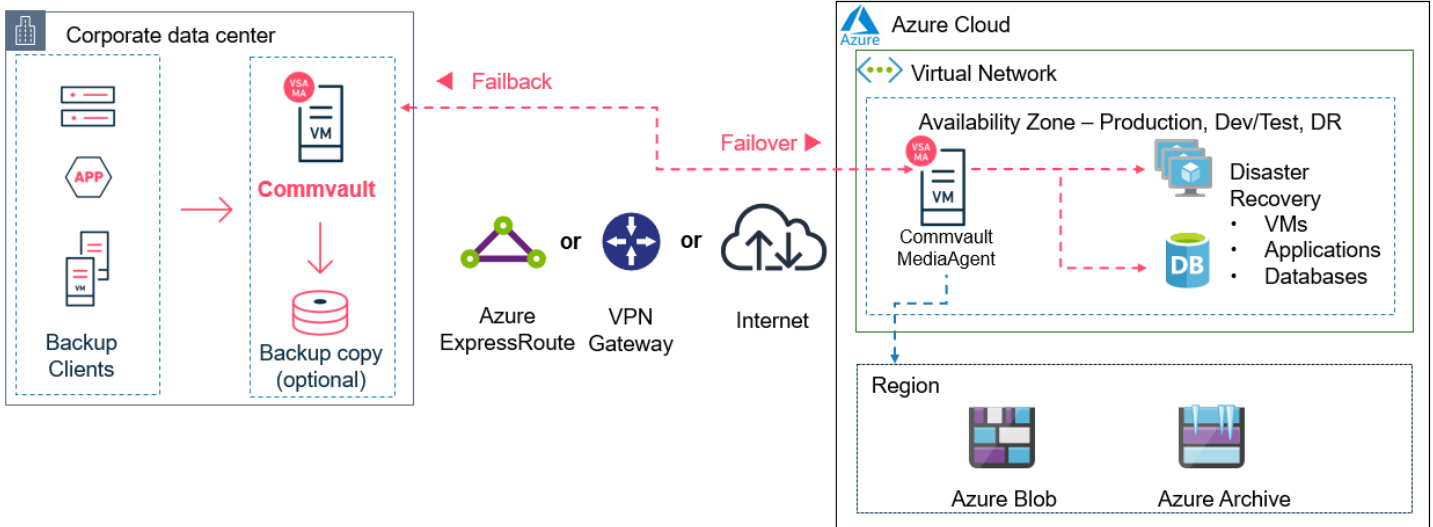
Corporate data center

APP

Backup Clients

VSA MA

VM

Commvault

Backup copy (optional)

◀ Failback

Failover ▶

Azure ExpressRoute

or

VPN Gateway

or

Internet

Azure

Azure Cloud

Virtual Network

Availability Zone – Production, Dev/Test, DR

VSA MA

VM

Commvault MediaAgent

Disaster Recovery
• VMs
• Applications
• Databases

DB

Region

Azure Blob

Azure Archive